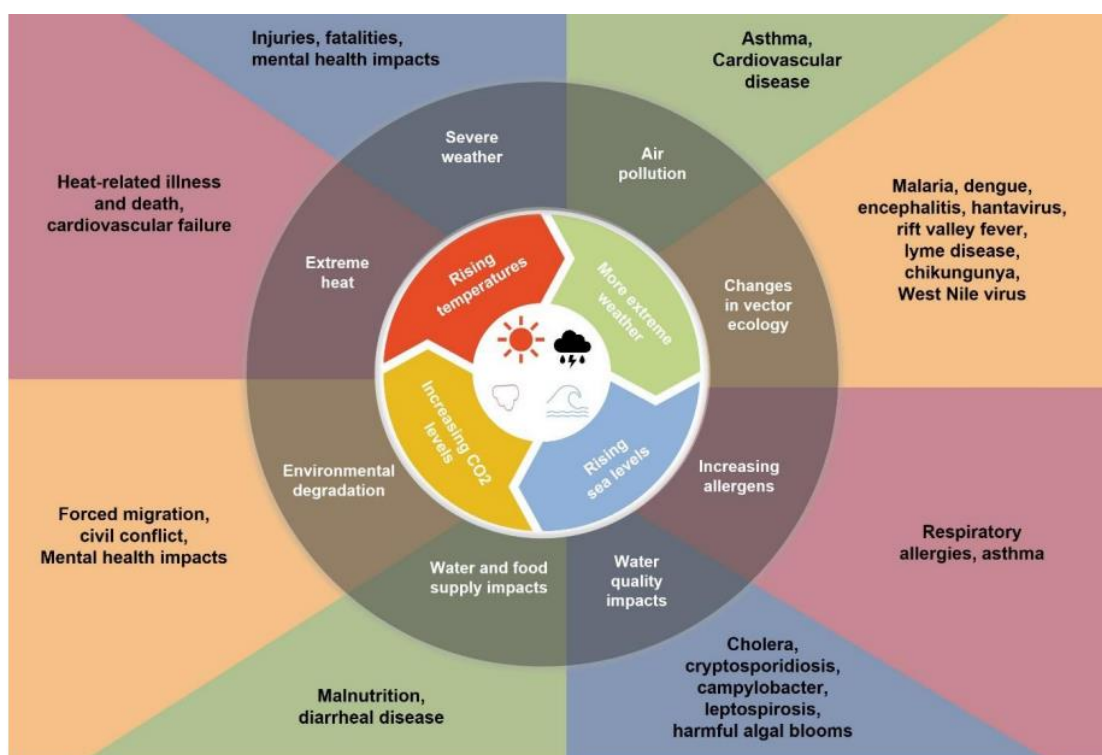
Injuries, fatalities, mental health impacts

Asthma, Cardiovascular disease

Heat-related illness and death, cardiovascular failure

Severe weather

Air pollution

Malaria, dengue, encephalitis, hantavirus, rift valley fever, lyme disease, chikungunya, West Nile virus

Extreme heat

Rising temperatures

More extreme weather

Changes in vector ecology

Increasing CO2 levels

Rising sea levels

Environmental degradation

Increasing allergens

Forced migration, civil conflict, Mental health impacts

Respiratory allergies, asthma

Water and food supply impacts

Water quality impacts

Cholera, cryptosporidiosis, campylobacter, leptospirosis, harmful algal blooms

Malnutrition, diarrheal disease